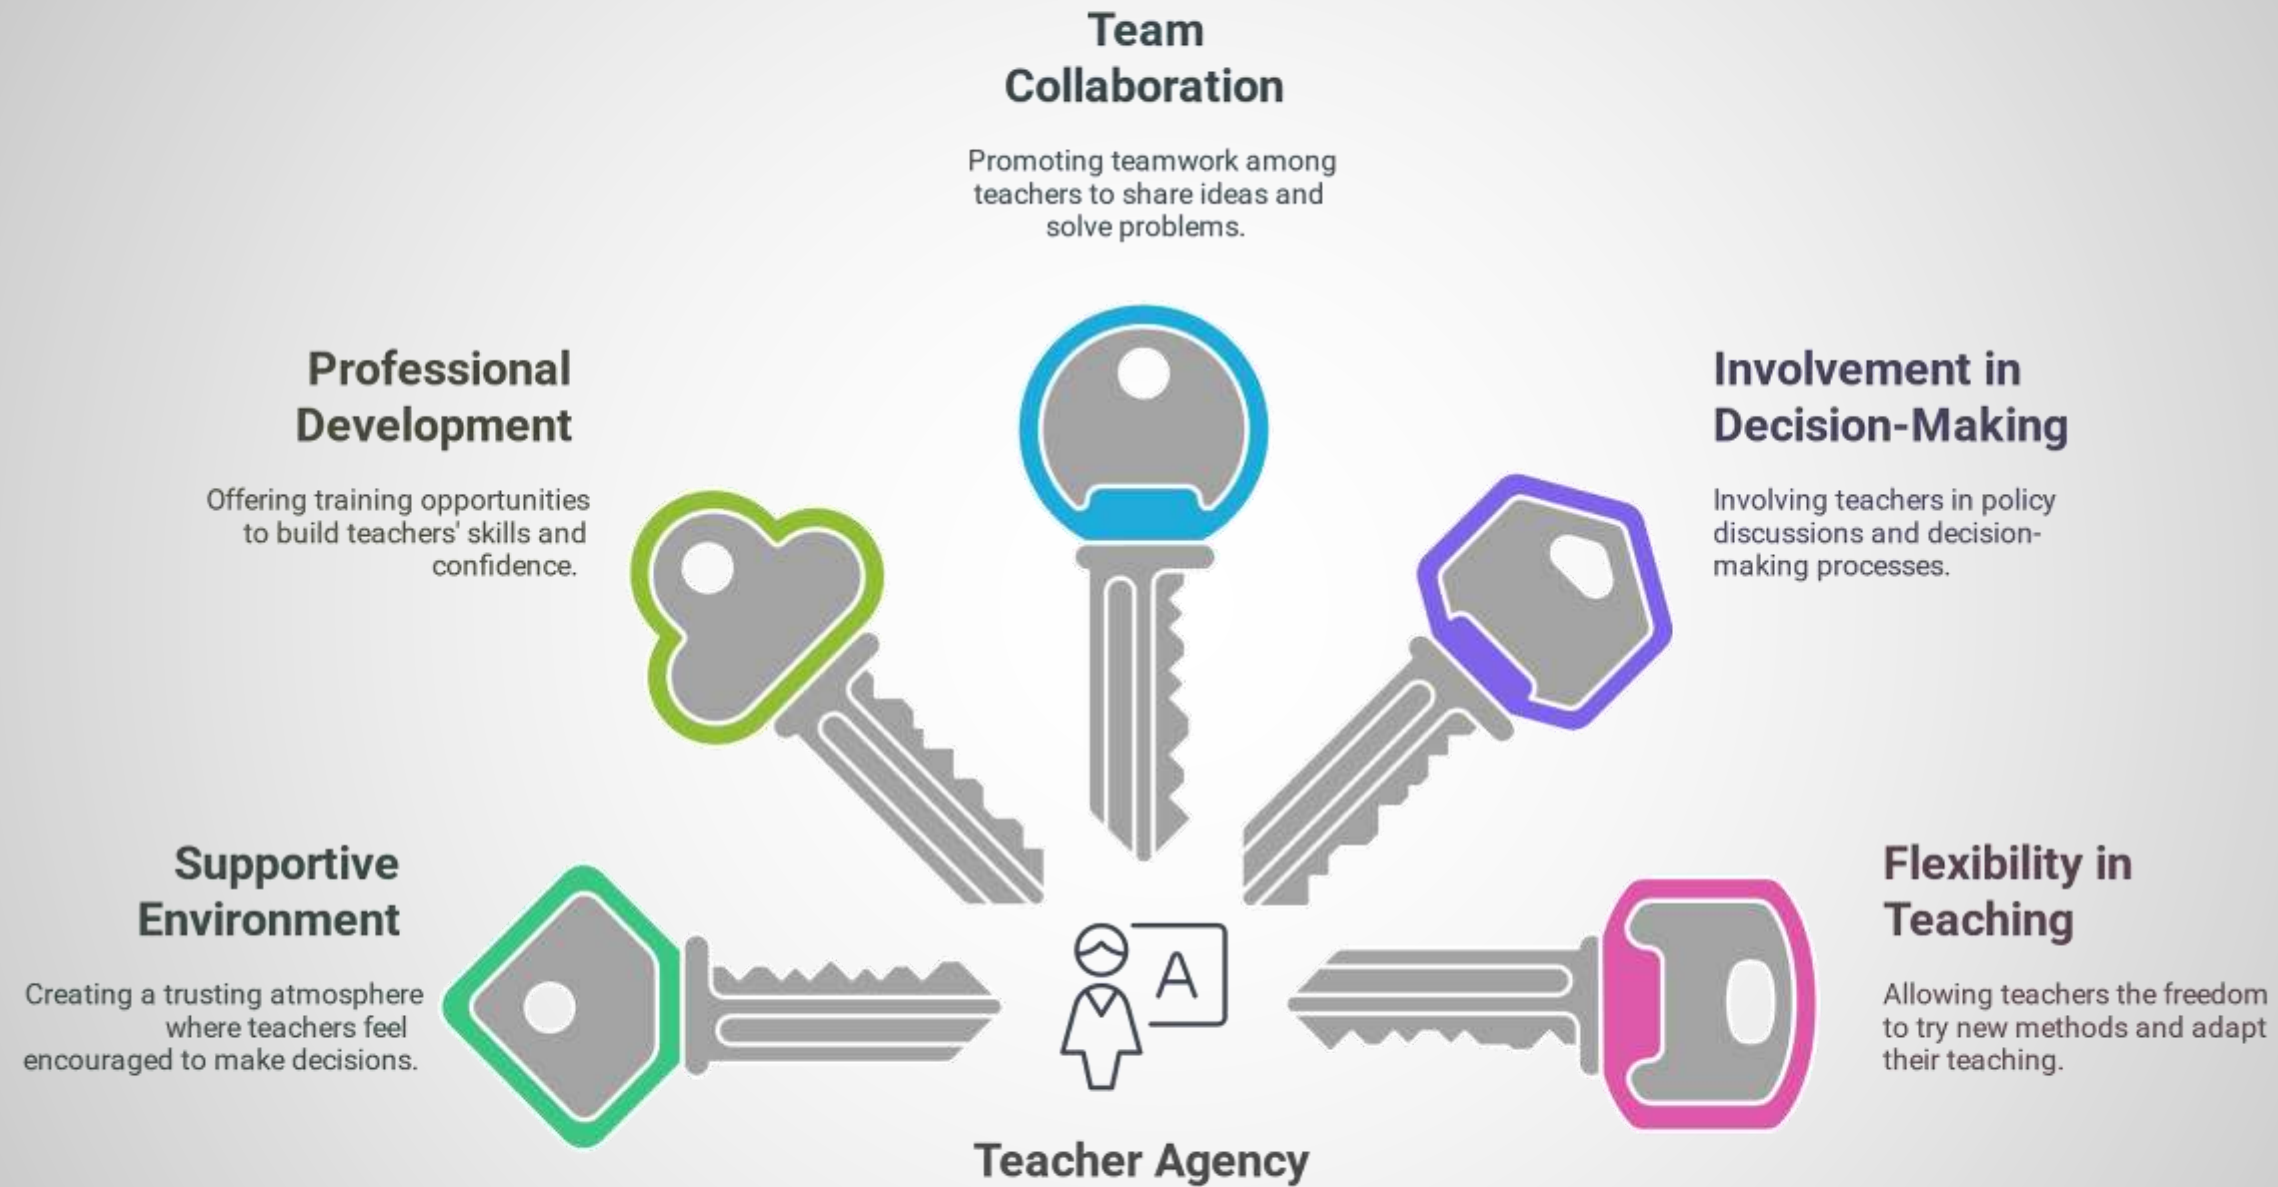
Team Collaboration

Promoting teamwork among teachers to share ideas and solve problems.

Professional Development

Offering training opportunities to build teachers' skills and confidence.

Involvement in Decision-Making

Involving teachers in policy discussions and decision-making processes.

Supportive Environment

Creating a trusting atmosphere where teachers feel encouraged to make decisions.

A

Flexibility in Teaching

Allowing teachers the freedom to try new methods and adapt their teaching.

Teacher Agency